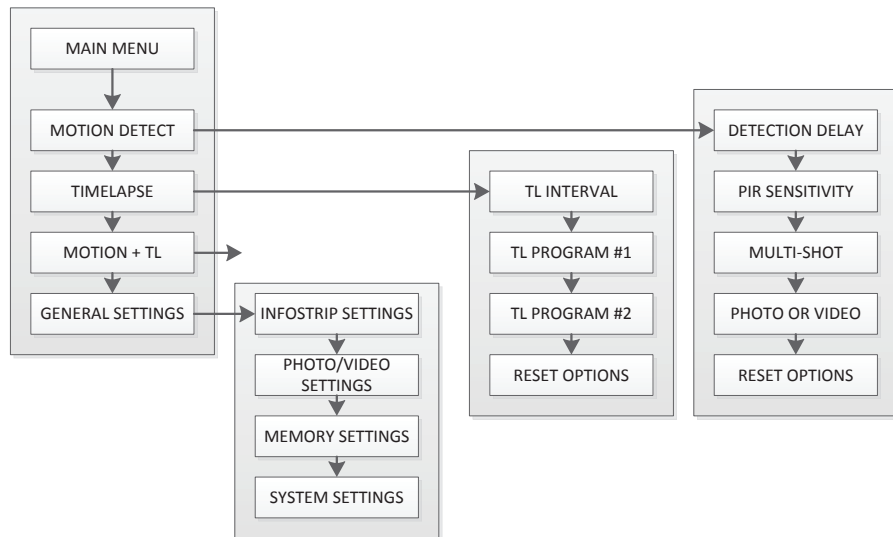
MAIN MENU
MOTION DETECT
TIMELAPSE
MOTION + TL
GENERAL SETTINGS

INFOSTRIP SETTINGS
PHOTO/VIDEO SETTINGS
MEMORY SETTINGS
SYSTEM SETTINGS

TL INTERVAL
TL PROGRAM #1
TL PROGRAM #2
RESET OPTIONS

DETECTION DELAY
PIR SENSITIVITY
MULTI-SHOT
PHOTO OR VIDEO
RESET OPTIONS